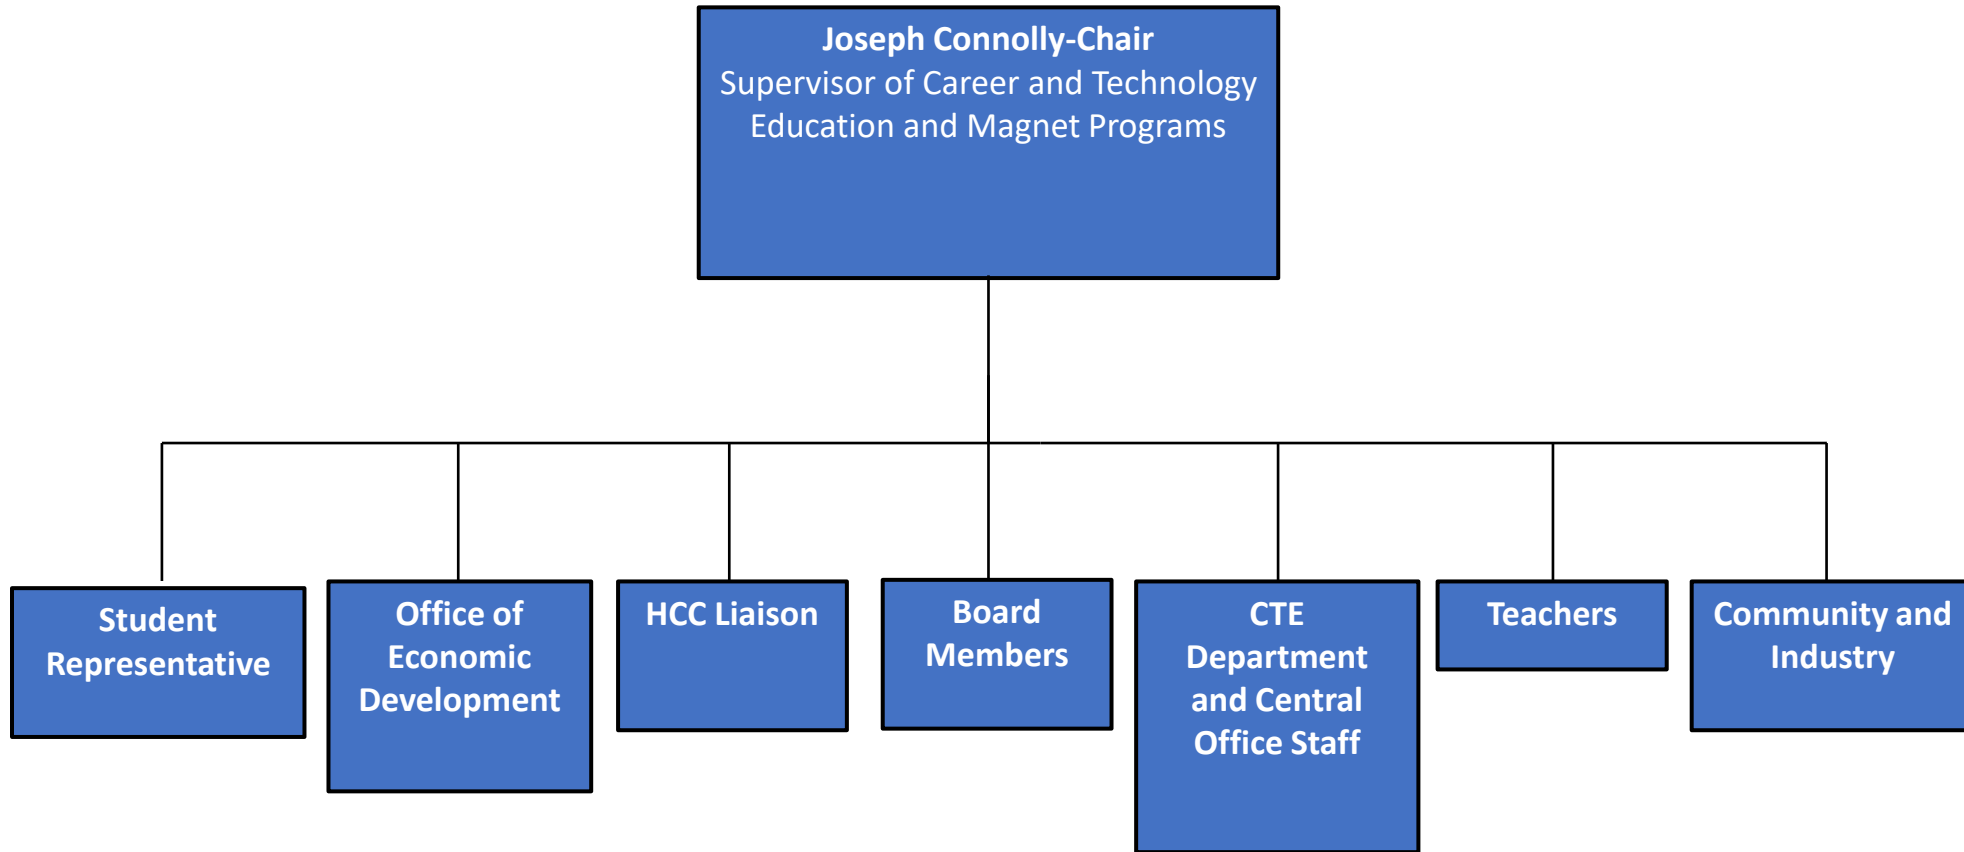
Joseph Connolly-Chair
Supervisor of Career and Technology Education and Magnet Programs

Student Representative

Office of Economic Development

HCC Liaison

Board Members

CTE Department and Central Office Staff

Teachers

Community and Industry